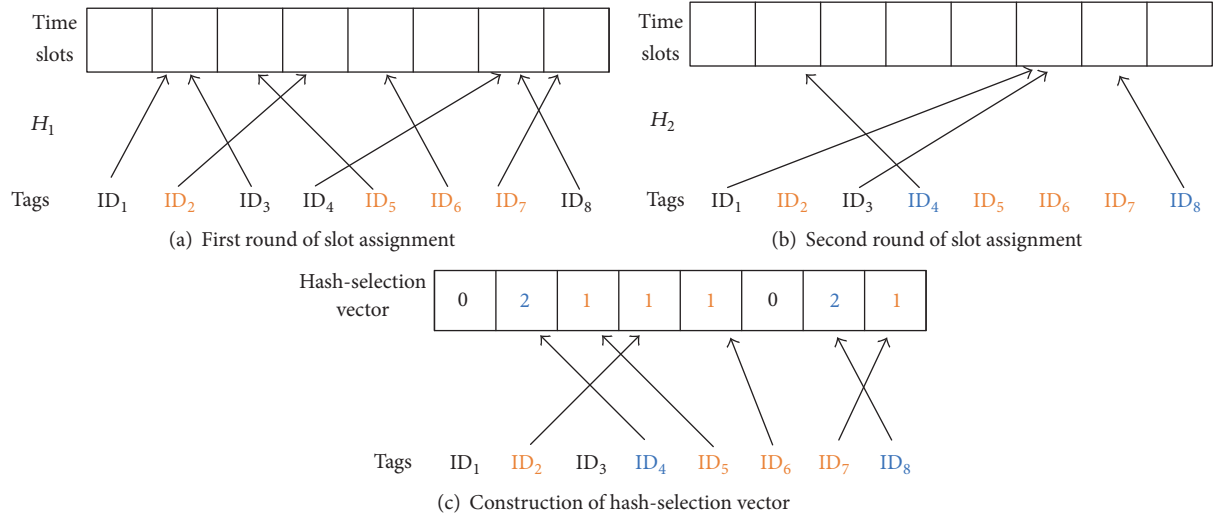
Time slots

$H_1$

Tags $ID_1$ $ID_2$ $ID_3$ $ID_4$ $ID_5$ $ID_6$ $ID_7$ $ID_8$

(a) First round of slot assignment

Time slots

$H_2$

Tags $ID_1$ $ID_2$ $ID_3$ $ID_4$ $ID_5$ $ID_6$ $ID_7$ $ID_8$

(b) Second round of slot assignment

Hash-selection vector

| 0 | 2 | 1 | 1 | 1 | 0 | 2 | 1 |
|---|---|---|---|---|---|---|---|

Tags $ID_1$ $ID_2$ $ID_3$ $ID_4$ $ID_5$ $ID_6$ $ID_7$ $ID_8$

(c) Construction of hash-selection vector